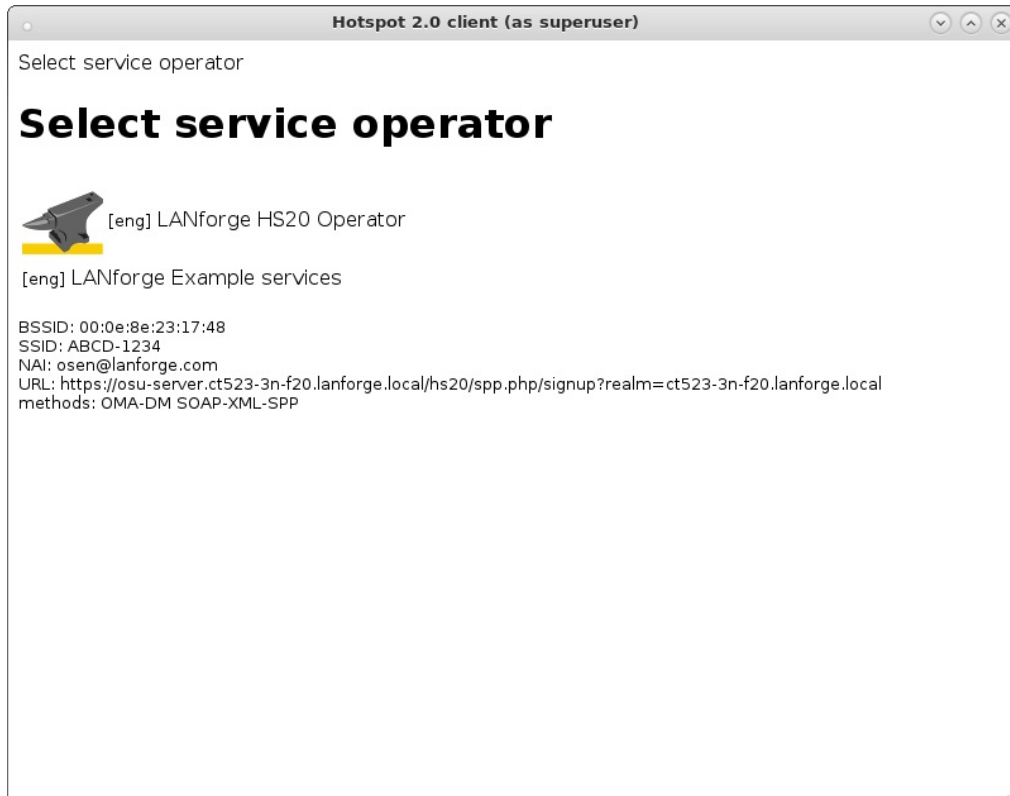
Hotspot 2.0 client (as superuser)

Select service operator

# Select service operator

[eng] LANforge HS20 Operator

[eng] LANforge Example services

BSSID: 00:0e:8e:23:17:48
SSID: ABCD-1234
NAI: osen@lanforge.com
URL: https://osu-server.ct523-3n-f20.lanforge.local/hs20/spp.php/signup?realm=ct523-3n-f20.lanforge.local
methods: OMA-DM SOAP-XML-SPP